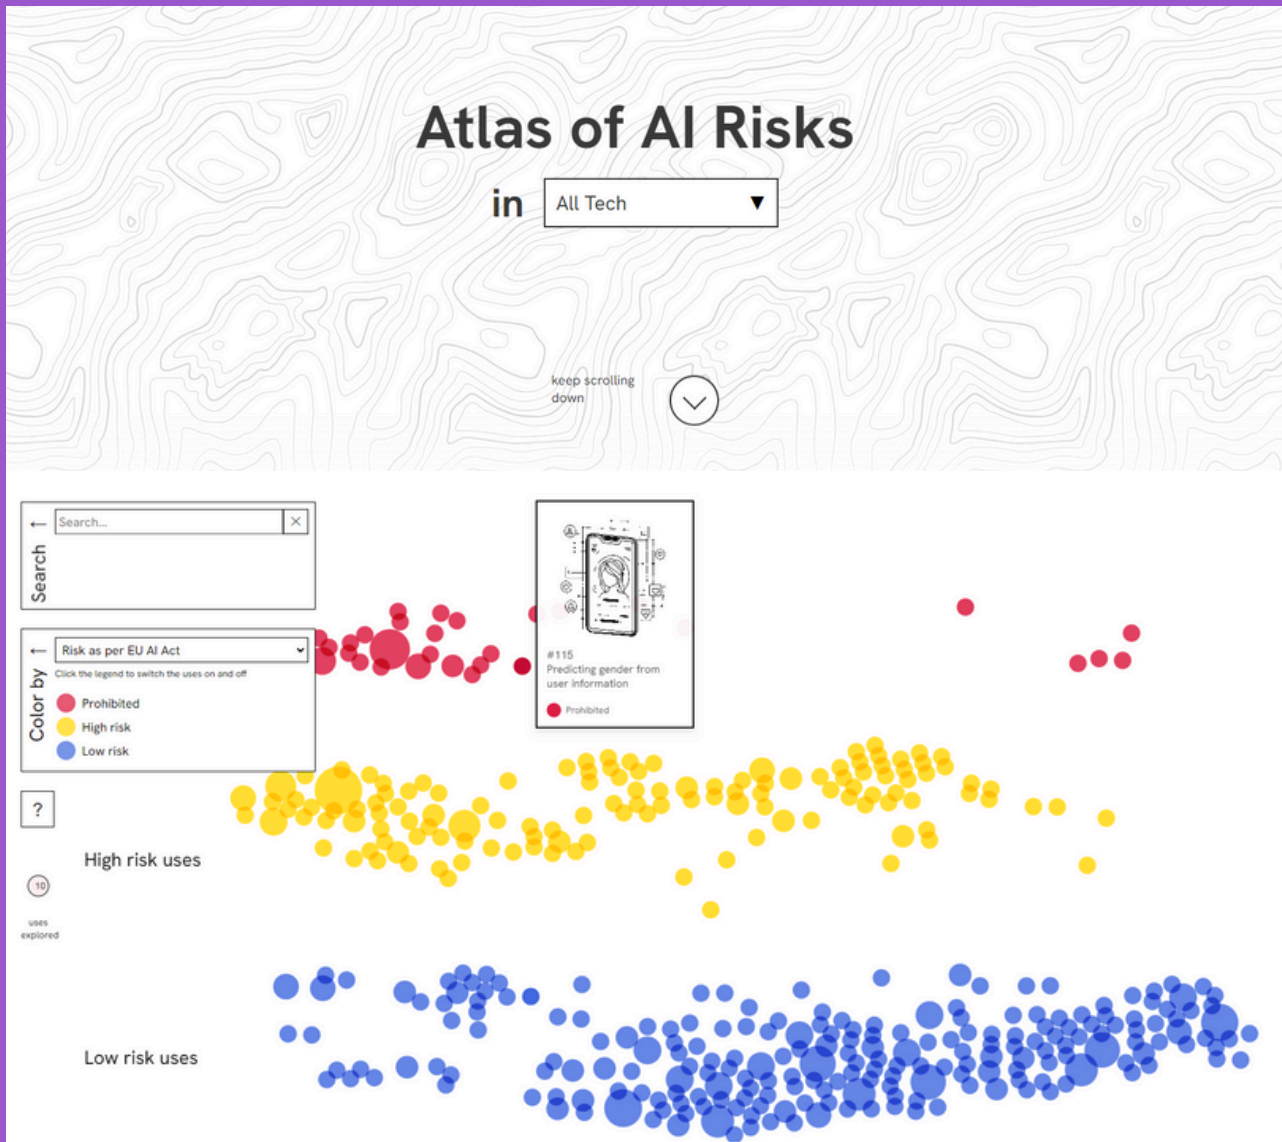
Atlas of AI Risks

in All Tech ▼

keep scrolling down

Search
Search...
×

Color by
Risk as per EU AI Act
Click the legend to switch the uses on and off
Prohibited
High risk
Low risk

?

10
uses explored

#115
Predicting gender from user information
Prohibited

High risk uses

Low risk uses